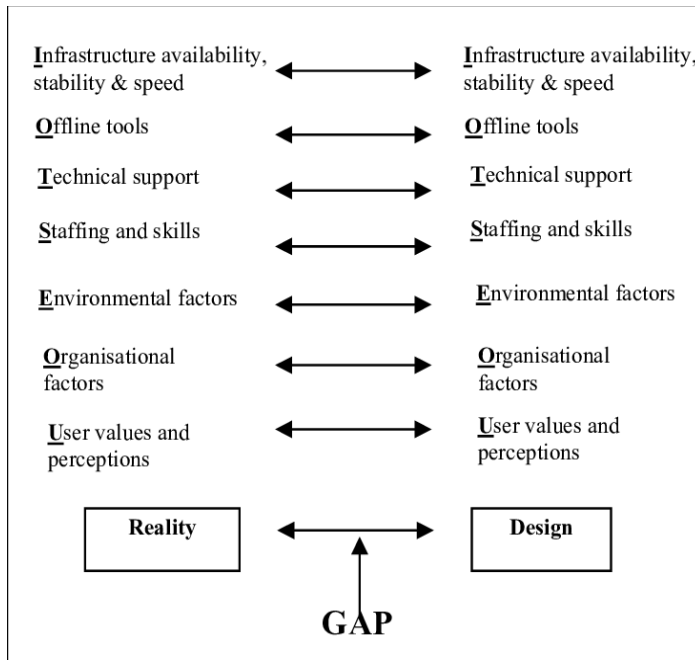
Infrastructure availability, stability & speed

Infrastructure availability, stability & speed

Offline tools

Offline tools

Technical support

Technical support

Staffing and skills

Staffing and skills

Environmental factors

Environmental factors

Organisational factors

Organisational factors

User values and perceptions

User values and perceptions

Reality

Design

GAP